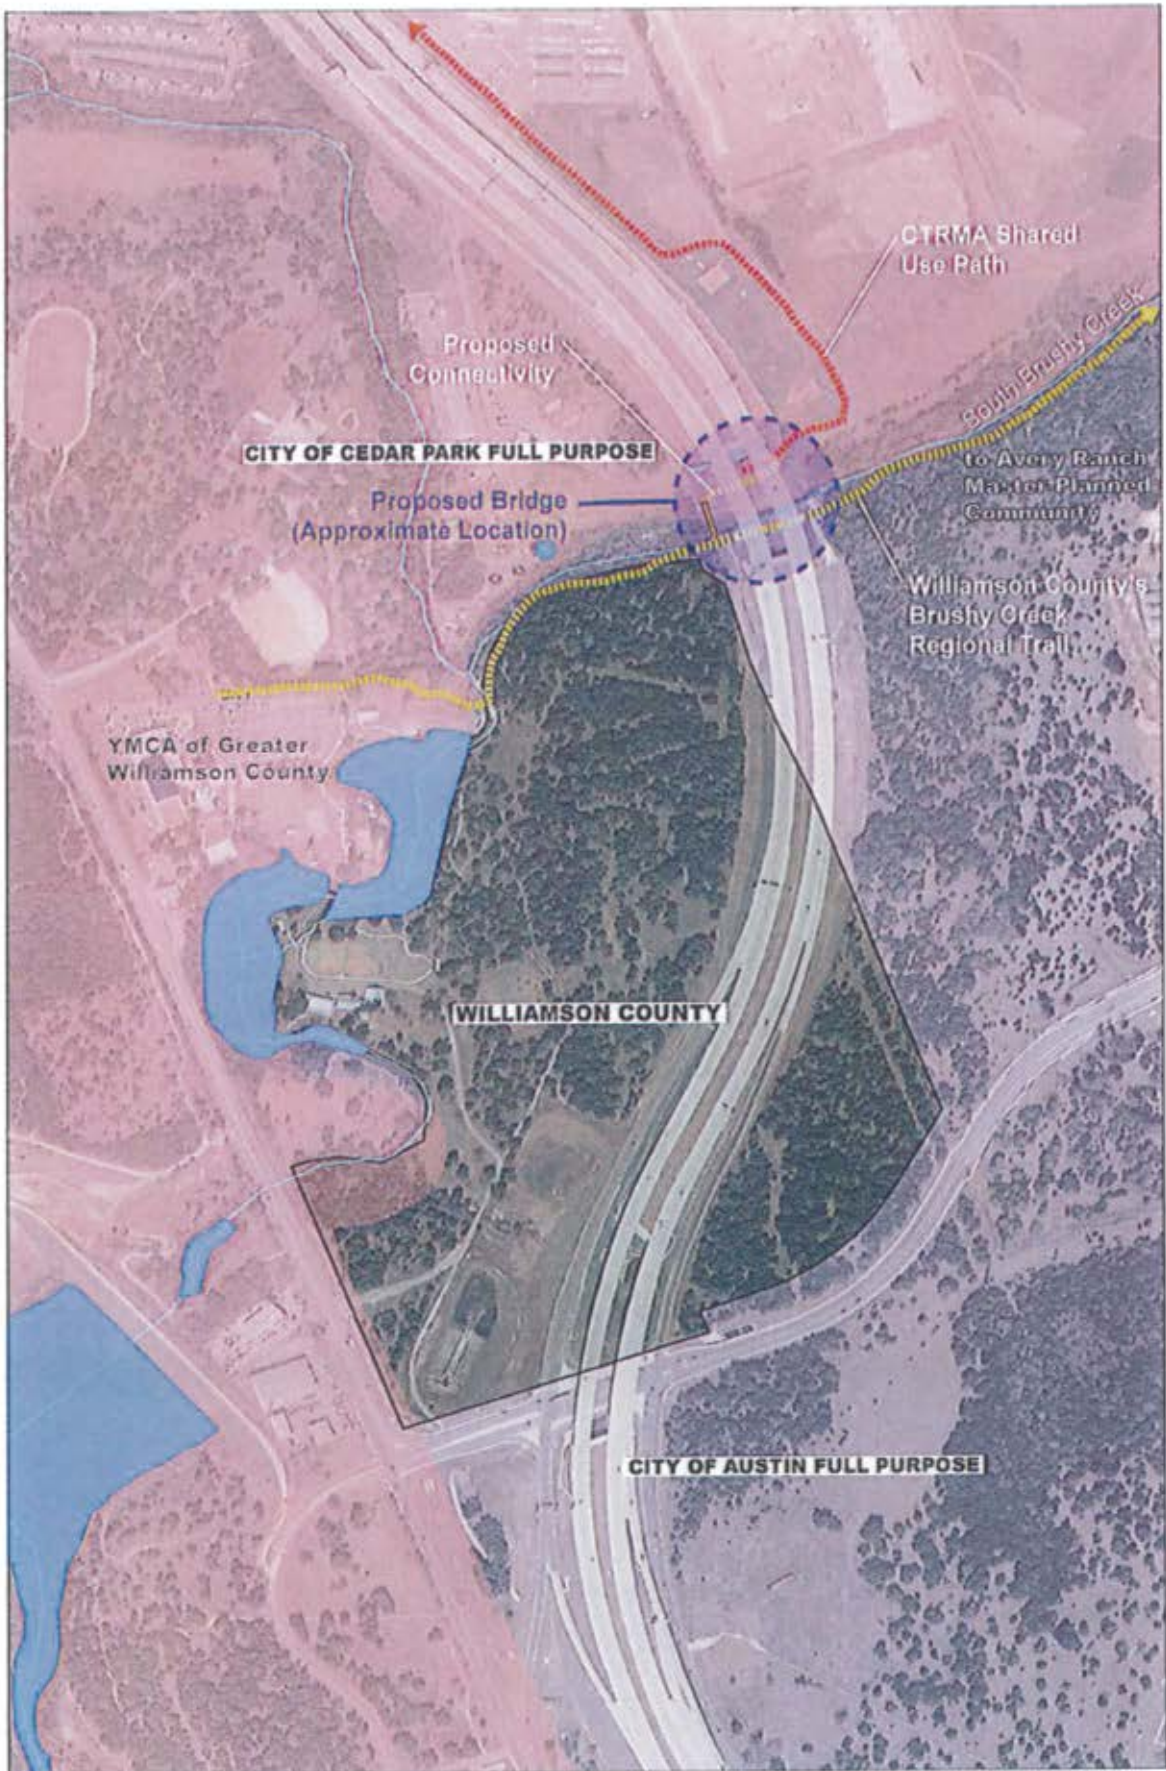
CTRMA Shared Use Path

South Brushy Creek

Proposed Connectivity

CITY OF CEDAR PARK FULL PURPOSE

to Avery Ranch Master-Planned Community

Proposed Bridge (Approximate Location)

Williamson County's Brushy Creek Regional Trail

YMCA of Greater Williamson County

WILLIAMSON COUNTY

CITY OF AUSTIN FULL PURPOSE